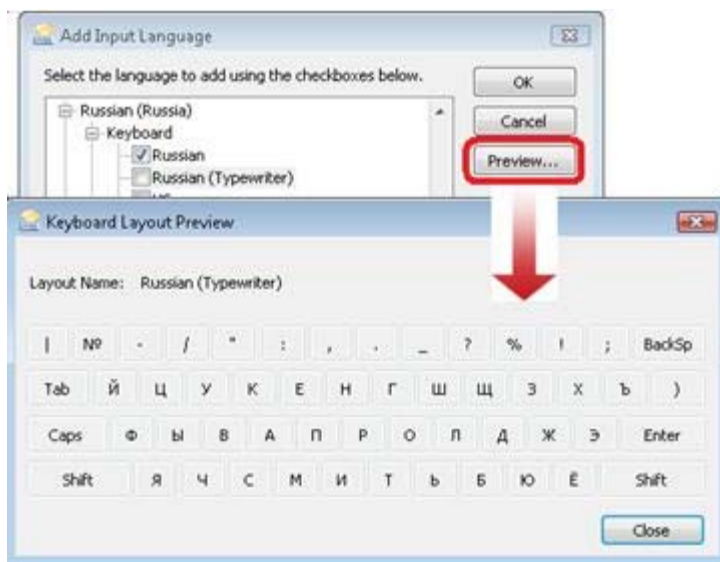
Add Input Language

Select the language to add using the checkboxes below.

OK

Cancel

Preview...

Russian (Russia)
Keyboard
Russian
Russian (Typewriter)
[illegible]

Keyboard Layout Preview

Layout Name: Russian (Typewriter)

| | № | - | / | " | : | , | . | _ | ? | % | ! | ; | BackSp |
|---|---|---|---|---|---|---|---|---|---|---|---|---|---|
| Tab | Й | Ц | У | К | Е | Н | Г | Ш | Щ | З | Х | Ъ | ) |
| Caps | Ф | Ы | В | А | П | Р | О | Л | Д | Ж | Э | Enter | |
| Shift | Я | Ч | С | М | И | Т | Ь | Б | Ю | Ё | Shift | | |

Close